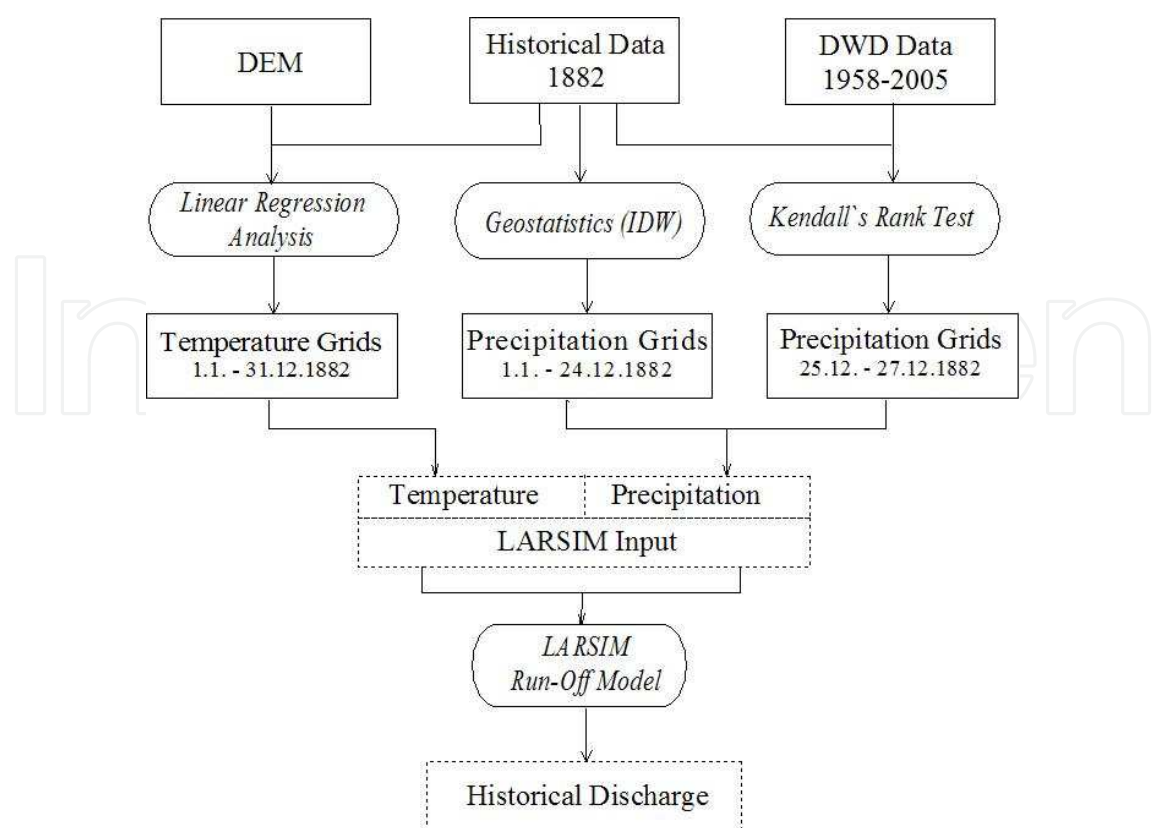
DEM

Historical Data 1882

DWD Data 1958-2005

Linear Regression Analysis

Geostatistics (IDW)

Kendall`s Rank Test

Temperature Grids 1.1. - 31.12.1882

Precipitation Grids 1.1. - 24.12.1882

Precipitation Grids 25.12. - 27.12.1882

Temperature

Precipitation

LARSIM Input

LARSIM Run-Off Model

Historical Discharge